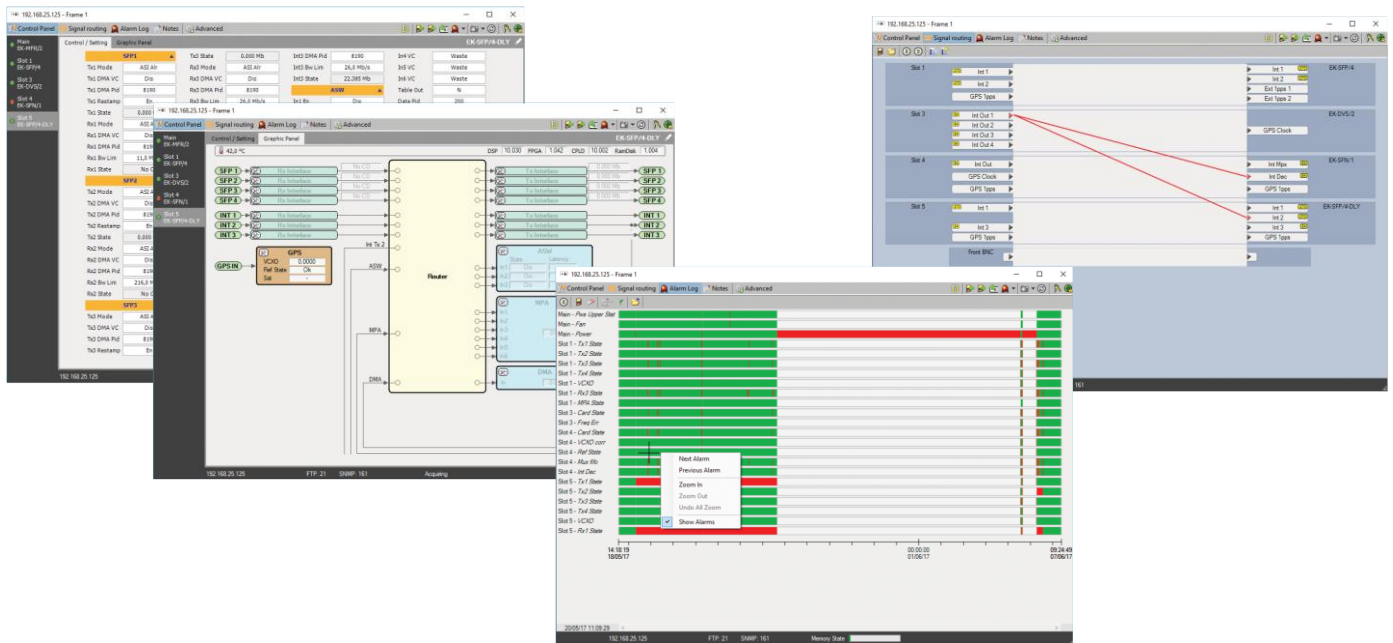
192.168.25.125 - Frame 1

Control Panel | Signal routing | Alarm Log | Notes | Advanced

Main EK-MPA/2
Slot 1 EK-SFP/4
Slot 3 EK-DVS/2
Slot 4 EK-SFN/1
Slot 5 EK-SFP/4-DLY

Control / Setting | Graphic Panel

EK-SFP/4-DLY

SFP1
Tx1 Mode ASI Air
Tx1 DMA VC Dis
Tx1 DMA Pid 8190
Tx1 Restamp En
Tx1 State 0,000
Rx1 Mode ASI A
Rx1 DMA VC Dis
Rx1 DMA Pid 819
Rx1 Bw Lim 11,0
Rx1 State No C

SFP2
Tx2 Mode ASI A
Tx2 DMA VC Dis
Tx2 DMA Pid 819
Tx2 Restamp En
Tx2 State 0,000
Rx2 Mode ASI A
Rx2 DMA VC Dis
Rx2 DMA Pid 819
Rx2 Bw Lim 216,0
Rx2 State No C

SFP3
Tx3 Mode ASI A
Tx3 DMA VC Dis
Tx3 DMA Pid 819
Tx3 Restamp En

Tx3 State 0,000 Mb
Rx3 Mode ASI Air
Rx3 DMA VC Dis
Rx3 DMA Pid 8190
Rx3 Bw Lim 26,0 Mb/s

Int3 DMA Pid 8190
Int3 Bw Lim 26,0 Mb/s
Int3 State 22,385 Mb
ASW
Int1 Rx Dis

Int4 VC Waste
Int5 VC Waste
Int6 VC Waste
Table Out %
Data Pid 200

192.168.25.125

192.168.25.125 - Frame 1

Control Panel | Signal routing | Alarm Log | Notes | Advanced

Main EK-MPA/2
Slot 1 EK-SFP/4
Slot 3 EK-DVS/2
Slot 4 EK-SFN/1
Slot 5 EK-SFP/4-DLY

Control / Setting | Graphic Panel

EK-SFP/4-DLY

42,0 °C
DSP 10.030 FPGA 1.042 CPLD 10.002 RamDisk 1.004

SFP 1 Rx Interface No CD
SFP 2 Rx Interface No CD
SFP 3 Rx Interface No CD
SFP 4 Rx Interface No CD
INT 1 Rx Interface
INT 2 Rx Interface
INT 3 Rx Interface

Tx Interface 0,000 Mb SFP 1
Tx Interface 0,000 Mb SFP 2
Tx Interface 0,000 Mb SFP 3
Tx Interface 0,000 Mb SFP 4
Tx Interface INT 1
Tx Interface INT 2
Tx Interface INT 3

Int Tx 2
ASW
MPA
DMA
Router

GPS IN
GPS
VCXO 0.0000
Ref State Ok
Sat -

ASW
State
Latency
MPA
DMA

192.168.25.125 FTP: 21 SNMP: 161 Acquiring

192.168.25.125 - Frame 1

Control Panel | Signal routing | Alarm Log | Notes | Advanced

Slot 1
Int 1
Int 2
GPS 1pps
Int 1
Int 2
Ext 1pps 1
Ext 1pps 2
EK-SFP/4

Slot 3
Int Out 1
Int Out 2
Int Out 3
Int Out 4
GPS Clock
EK-DVS/2

Slot 4
Int Out
GPS Clock
GPS 1pps
Int Mpx
Int Dec
GPS 1pps
EK-SFN/1

Slot 5
Int 1
Int 3
GPS 1pps
Int 1
Int 2
Int 3
GPS 1pps
EK-SFP/4-DLY

Front BNC

161

192.168.25.125 - Frame 1

Control Panel | Signal routing | Alarm Log | Notes | Advanced

Main - Pwe Upper Stat
Main - Fan
Main - Power
Slot 1 - Tx1 State
Slot 1 - Tx2 State
Slot 1 - Tx3 State
Slot 1 - Tx4 State
Slot 1 - VCXO
Slot 1 - Rx3 State
Slot 1 - MP4 State
Slot 3 - Card State
Slot 3 - Freq Err
Slot 4 - Card State
Slot 4 - VCXO corr
Slot 4 - Ref State
Slot 4 - Mux fifo
Slot 4 - Int Dec
Slot 5 - Tx1 State
Slot 5 - Tx2 State
Slot 5 - Tx3 State
Slot 5 - Tx4 State
Slot 5 - VCXO
Slot 5 - Rx1 State

Next Alarm
Previous Alarm
Zoom In
Zoom Out
Undo All Zoom
Show Alarms

14:18:19 18/05/17
00:00:00 01/06/17
09:24:49 07/06/17

20/05/17 11:09:29

192.168.25.125 FTP: 21 SNMP: 161 Memory State